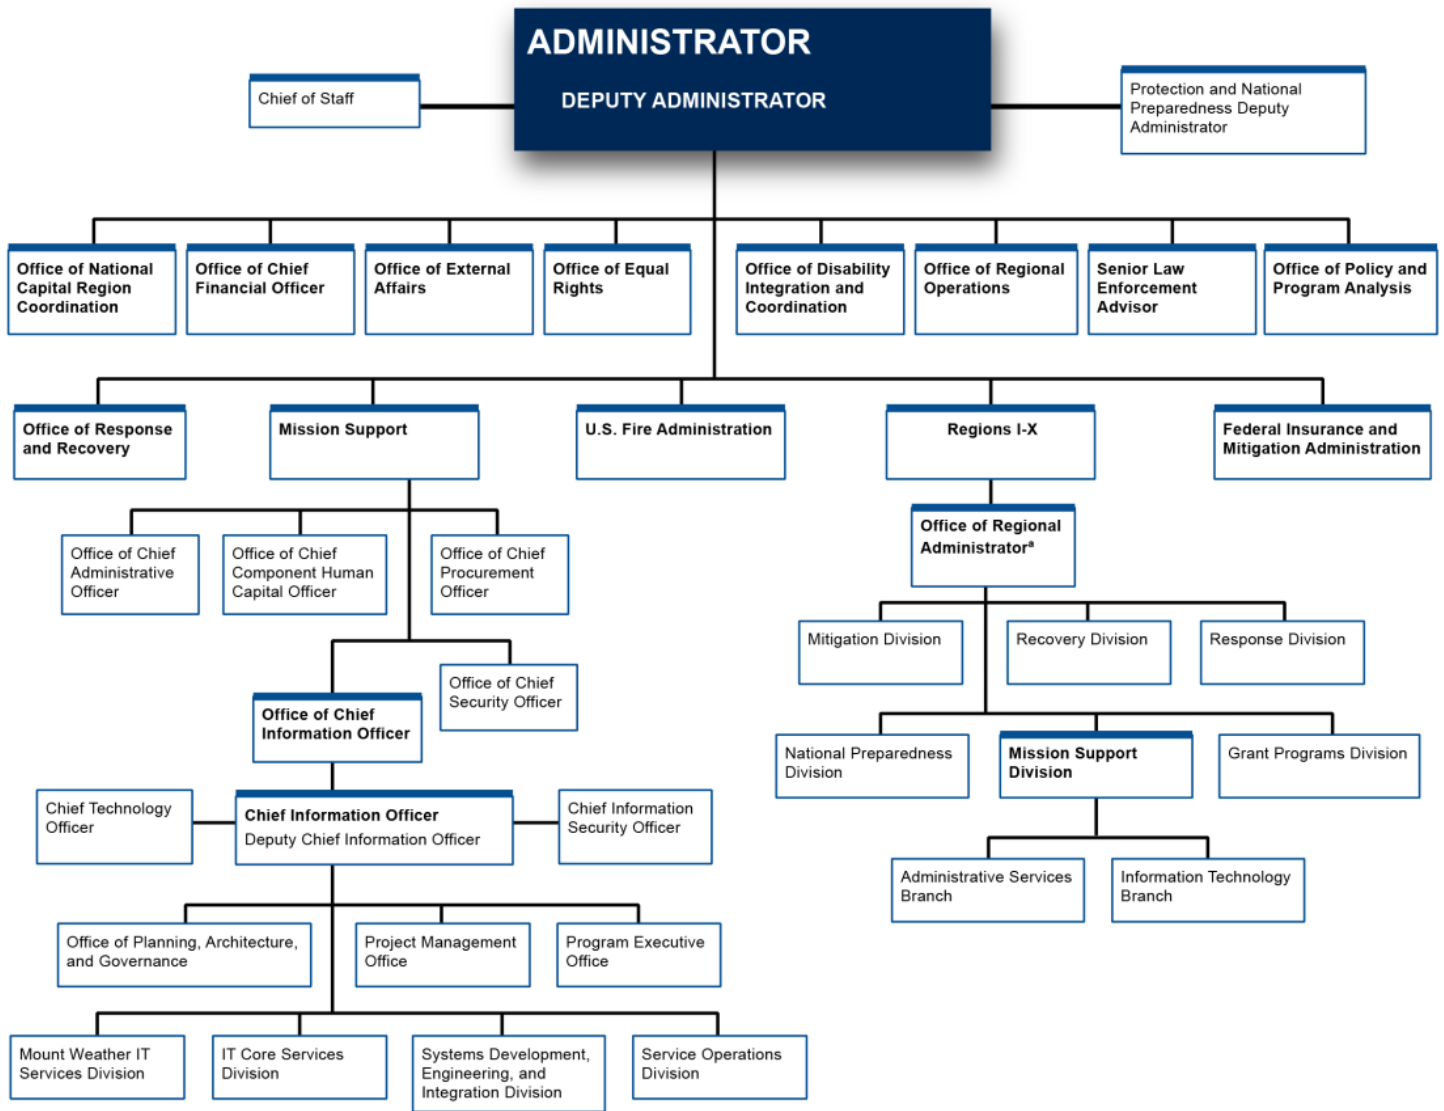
ADMINISTRATOR

DEPUTY ADMINISTRATOR

Chief of Staff

Protection and National Preparedness Deputy Administrator

Office of National Capital Region Coordination

Office of Chief Financial Officer

Office of External Affairs

Office of Equal Rights

Office of Disability Integration and Coordination

Office of Regional Operations

Senior Law Enforcement Advisor

Office of Policy and Program Analysis

Office of Response and Recovery

Mission Support

U.S. Fire Administration

Regions I-X

Federal Insurance and Mitigation Administration

Office of Chief Administrative Officer

Office of Chief Component Human Capital Officer

Office of Chief Procurement Officer

Office of Chief Security Officer

Office of Chief Information Officer

Chief Technology Officer

Chief Information Officer
Deputy Chief Information Officer

Chief Information Security Officer

Office of Planning, Architecture, and Governance

Project Management Office

Program Executive Office

Mount Weather IT Services Division

IT Core Services Division

Systems Development, Engineering, and Integration Division

Service Operations Division

Office of Regional Administrator$^a$

Mitigation Division

Recovery Division

Response Division

National Preparedness Division

Mission Support Division

Grant Programs Division

Administrative Services Branch

Information Technology Branch